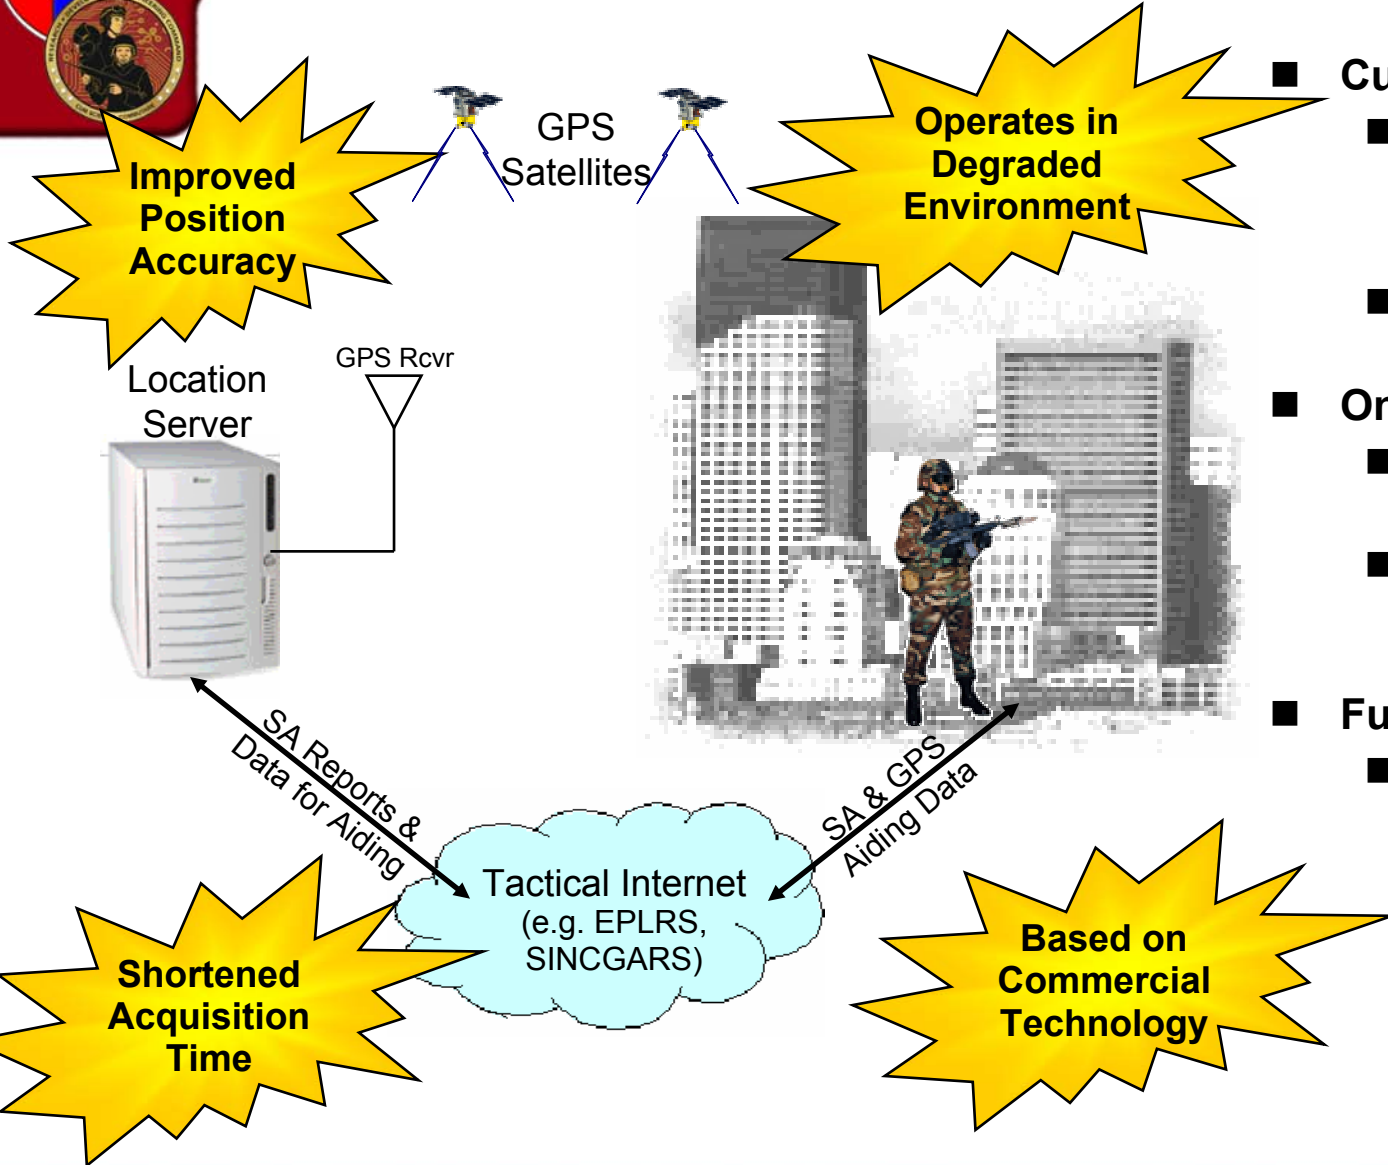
GPS Satellites

Improved Position Accuracy

Operates in Degraded Environment

■ Cu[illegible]
■
■
■ Or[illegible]
■
■
■ Fu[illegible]
■

GPS Rcvr

Location Server

SA Reports & Data for Aiding

SA & GPS Aiding Data

Tactical Internet (e.g. EPLRS, SINCGARS)

Shortened Acquisition Time

Based on Commercial Technology